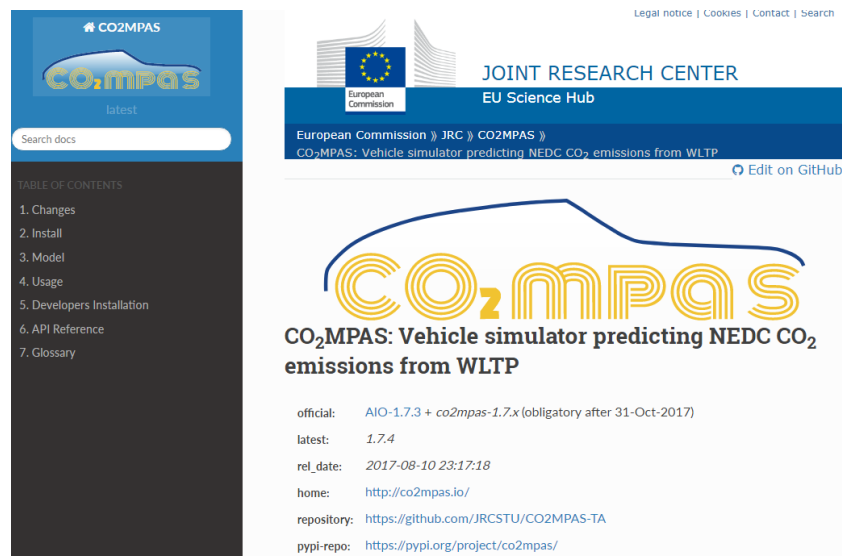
CO2MPAS

CO₂MPAS

latest

Search docs

TABLE OF CONTENTS

1. Changes
2. Install
3. Model
4. Usage
5. Developers Installation
6. API Reference
7. Glossary

Legal notice | Cookies | Contact | Search

European Commission

JOINT RESEARCH CENTER

EU Science Hub

European Commission 》JRC 》CO2MPAS 》

CO$_2$MPAS: Vehicle simulator predicting NEDC CO$_2$ emissions from WLTP

Edit on GitHub

CO₂MPAS

# CO$_2$MPAS: Vehicle simulator predicting NEDC CO$_2$ emissions from WLTP

official: AIO-1.7.3 + co2mpas-1.7.x (obligatory after 31-Oct-2017)

latest: 1.7.4

rel_date: 2017-08-10 23:17:18

home: http://co2mpas.io/

repository: https://github.com/JRCSTU/CO2MPAS-TA

pypi-repo: https://pypi.org/project/co2mpas/